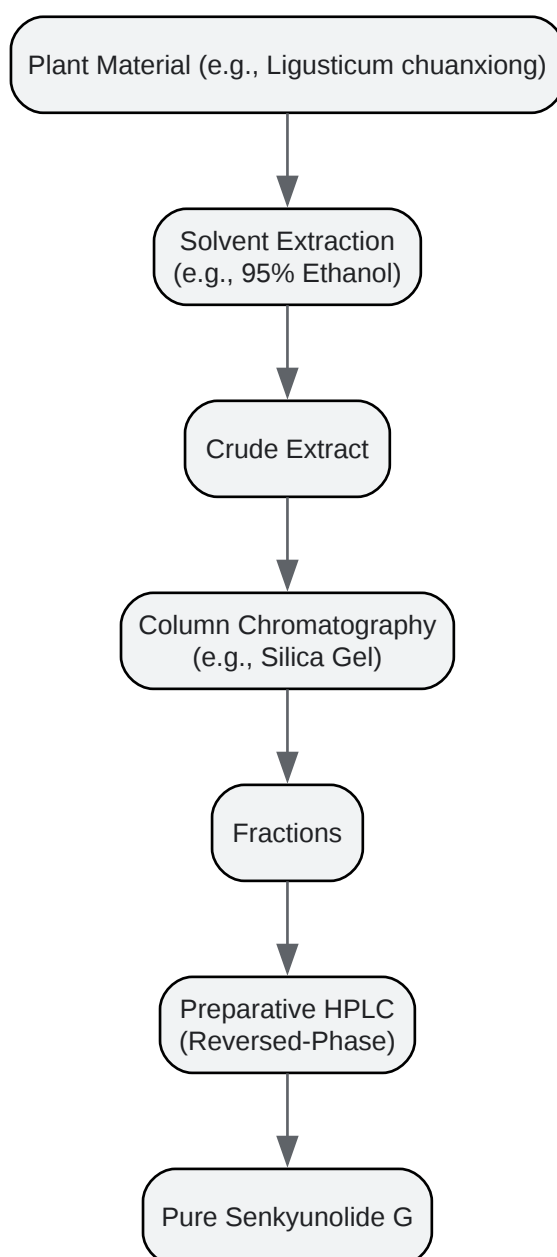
Plant Material (e.g., Ligusticum chuanxiong)

Solvent Extraction
(e.g., 95% Ethanol)

Crude Extract

Column Chromatography
(e.g., Silica Gel)

Fractions

Preparative HPLC
(Reversed-Phase)

Pure Senkyunolide G